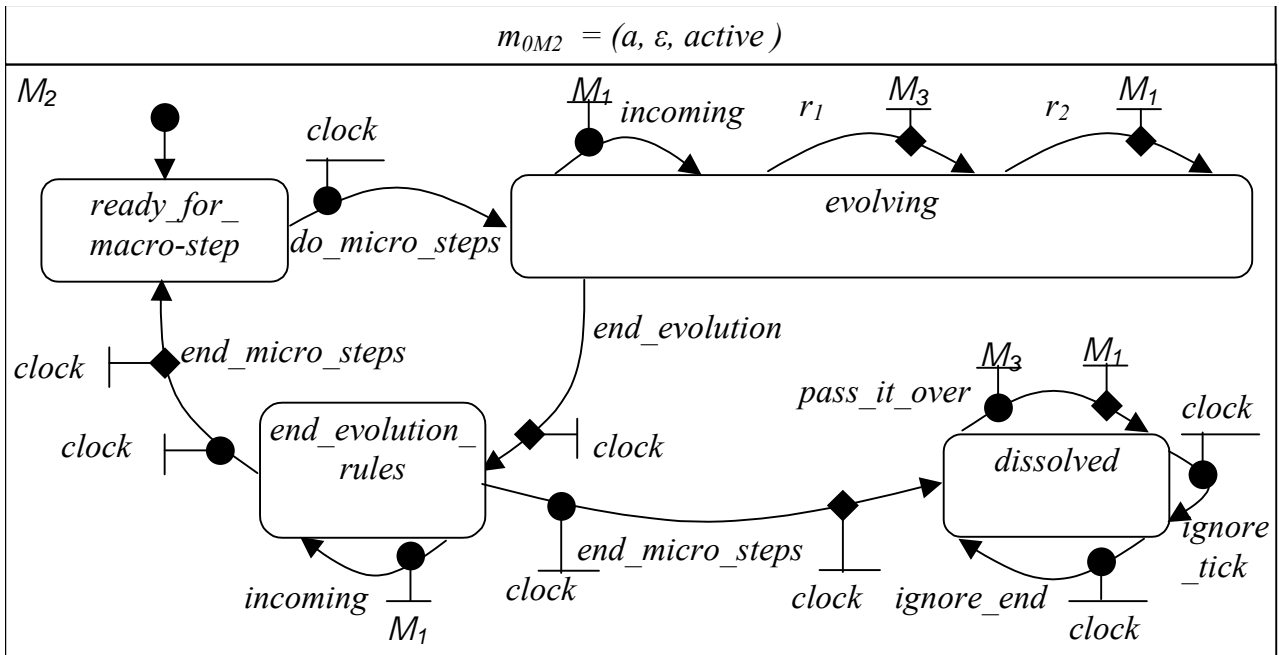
$m_{0M2}$ = (a, ε, active )

$M_2$

clock

ready_for_ macro-step

do_micro_steps

$M_1$

incoming

$r_1$

$M_3$

$r_2$

$M_1$

evolving

end_evolution

clock

end_micro_steps

clock

end_evolution_ rules

clock

$M_3$

$M_1$

pass_it_over

clock

dissolved

ignore _tick

end_micro_steps

incoming

$M_1$

clock

clock

ignore_end

clock